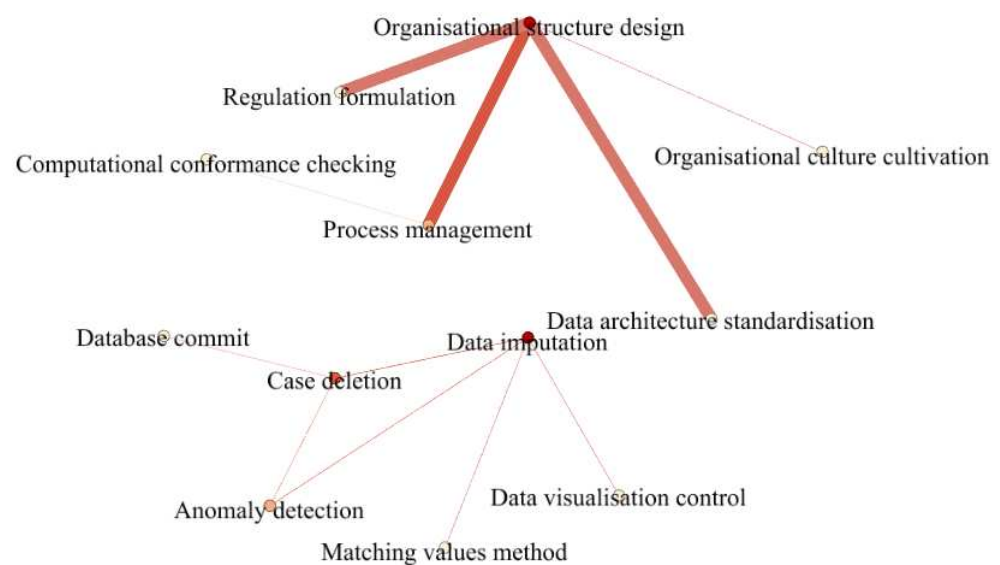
Organisational structure design
Regulation formulation
Computational conformance checking
Organisational culture cultivation
Process management
Data architecture standardisation
Database commit
Data imputation
Case deletion
Anomaly detection
Data visualisation control
Matching values method